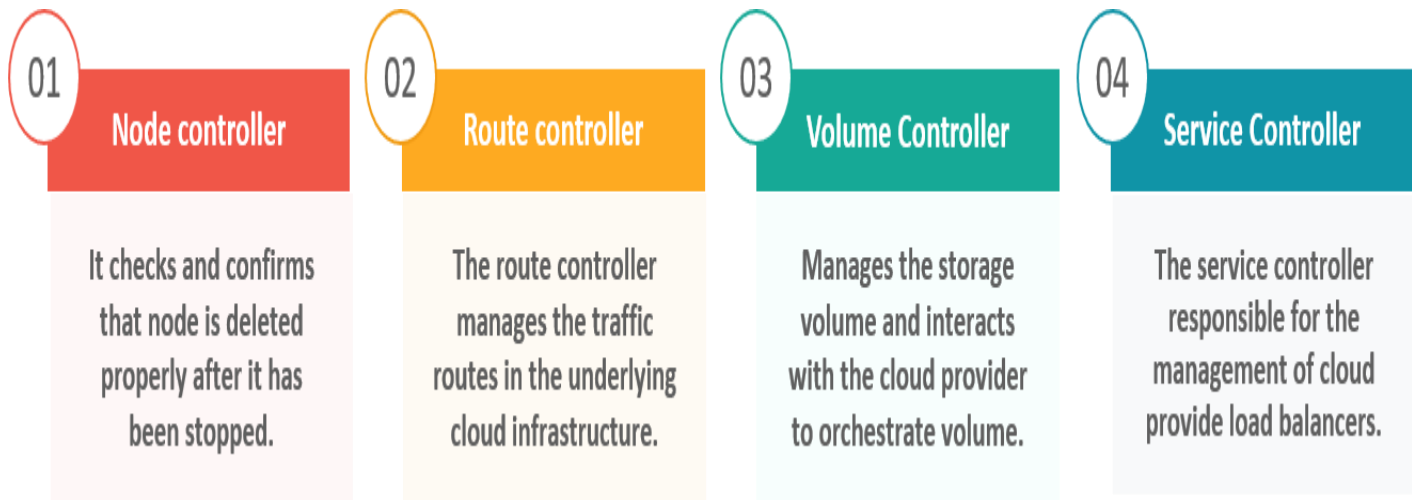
01

Node controller

It checks and confirms that node is deleted properly after it has been stopped.

02

Route controller

The route controller manages the traffic routes in the underlying cloud infrastructure.

03

Volume Controller

Manages the storage volume and interacts with the cloud provider to orchestrate volume.

04

Service Controller

The service controller responsible for the management of cloud provide load balancers.